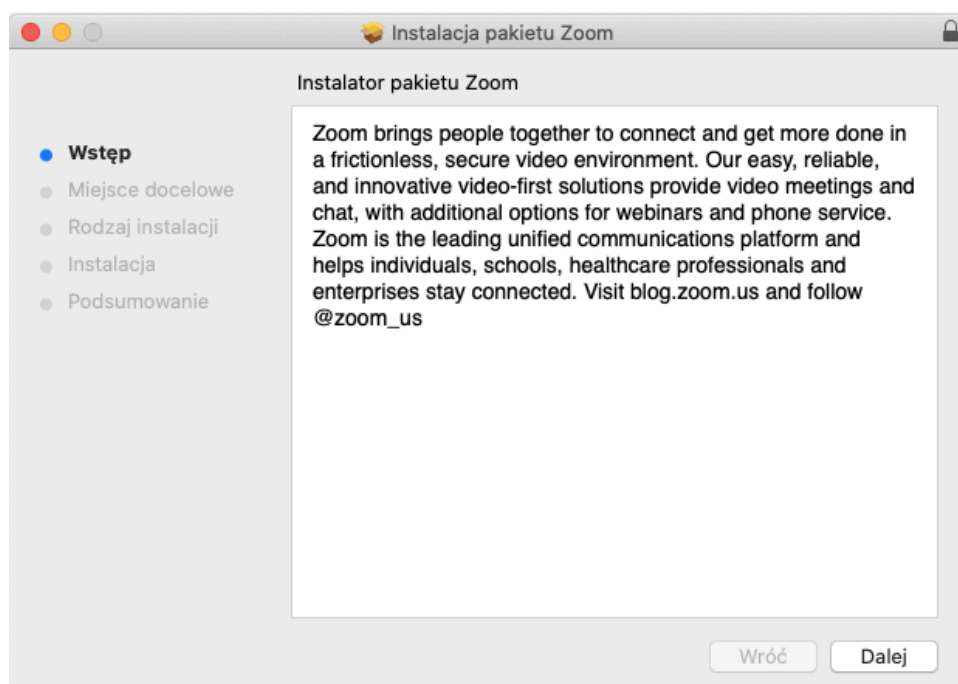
Instalacja pakietu Zoom

Instalator pakietu Zoom

Wstęp
Miejsce docelowe
Rodzaj instalacji
Instalacja
Podsumowanie

Zoom brings people together to connect and get more done in a frictionless, secure video environment. Our easy, reliable, and innovative video-first solutions provide video meetings and chat, with additional options for webinars and phone service. Zoom is the leading unified communications platform and helps individuals, schools, healthcare professionals and enterprises stay connected. Visit blog.zoom.us and follow @zoom_us

Wróć
Dalej